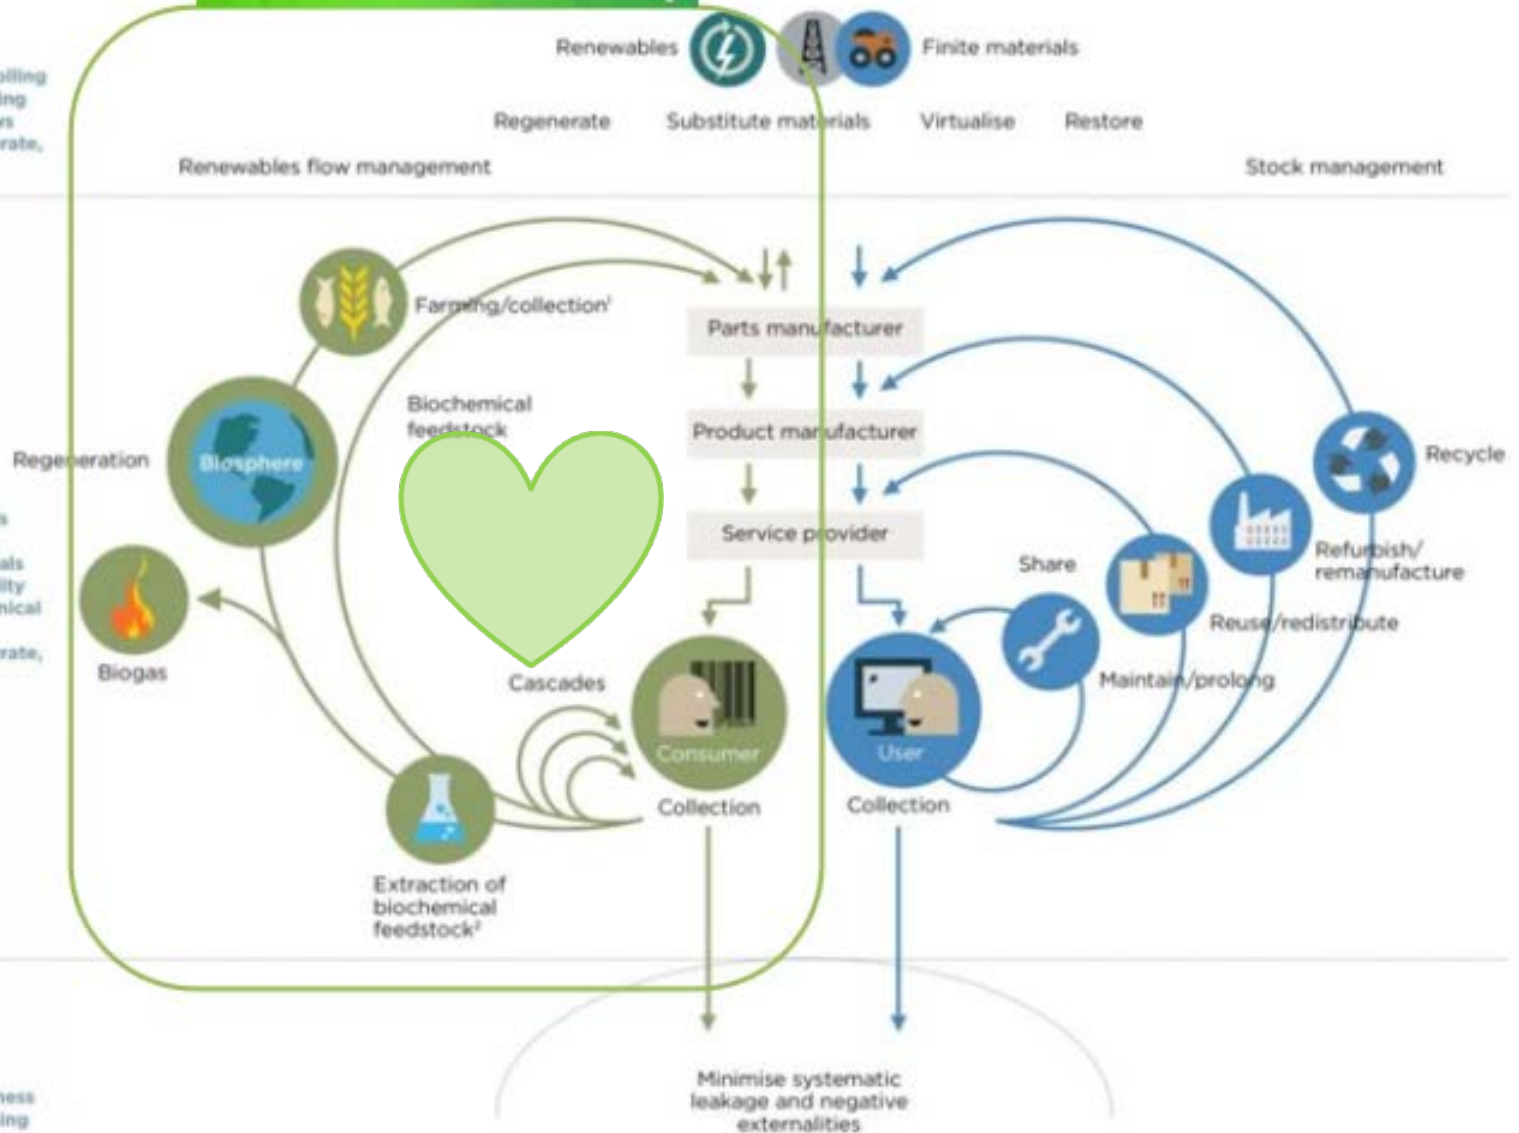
oiling
ing
s
rate,

Renewables

Finite materials

Regenerate

Substitute materials

Virtualise

Restore

Renewables flow management

Stock management

Farming/collection$^1$

Parts manufacturer

Biochemical feedstock

Product manufacturer

Regeneration

Biosphere

Recycle

Service provider

Refurbish/ remanufacture

Share

Reuse/redistribute

als
ity
nical

rate,

Biogas

Cascades

Maintain/prolong

Consumer

User

Collection

Collection

Extraction of biochemical feedstock$^2$

ness
ing

Minimise systematic leakage and negative externalities